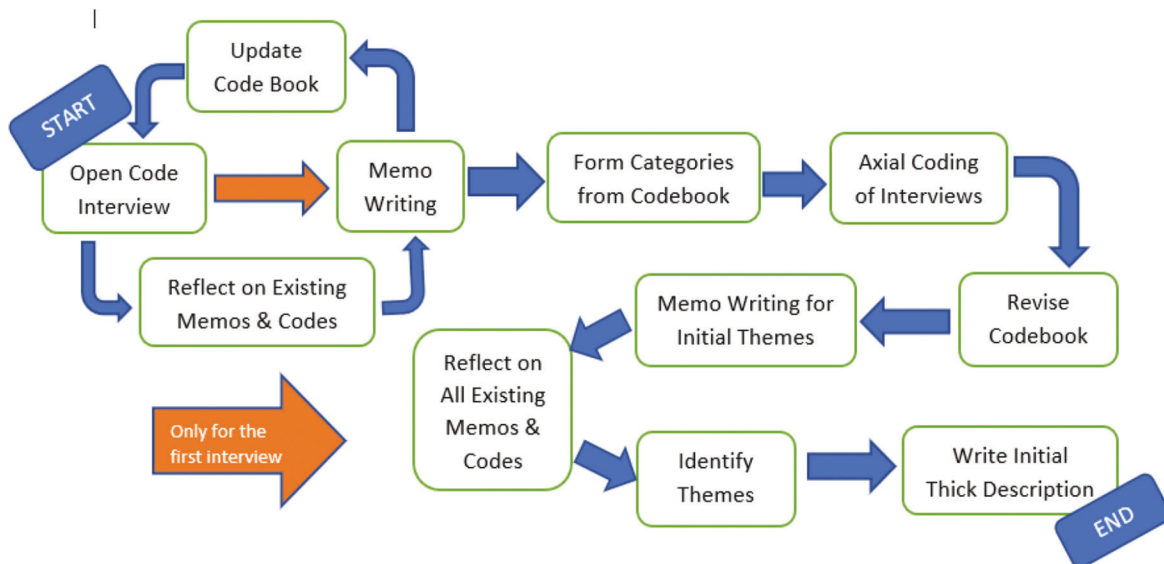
Update Code Book

START

Open Code Interview

Memo Writing

Form Categories from Codebook

Axial Coding of Interviews

Reflect on Existing Memos & Codes

Revise Codebook

Memo Writing for Initial Themes

Reflect on All Existing Memos & Codes

Only for the first interview

Identify Themes

Write Initial Thick Description

END